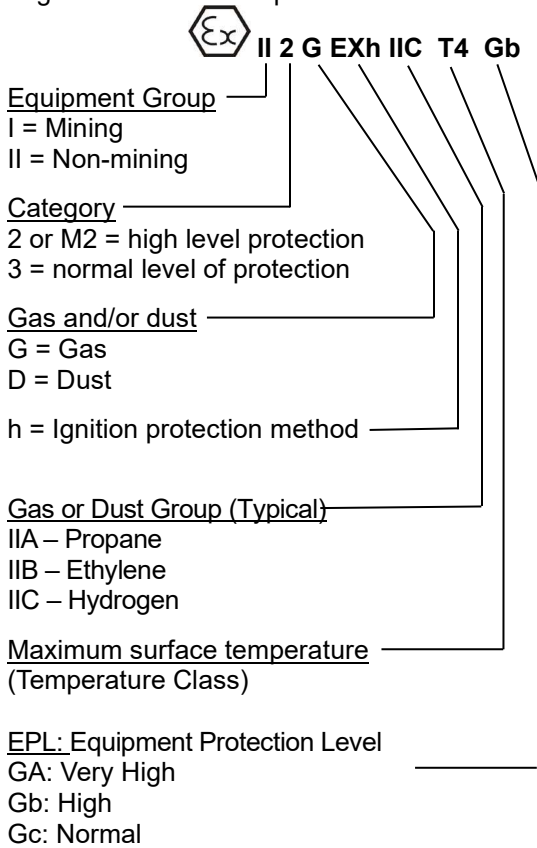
II 2 G EXh IIC T4 Gb

Equipment Group
I = Mining
II = Non-mining

Category
2 or M2 = high level protection
3 = normal level of protection

Gas and/or dust
G = Gas
D = Dust

h = Ignition protection method

Gas or Dust Group (Typical)
IIA – Propane
IIB – Ethylene
IIC – Hydrogen

Maximum surface temperature
(Temperature Class)

EPL: Equipment Protection Level
GA: Very High
Gb: High
Gc: Normal